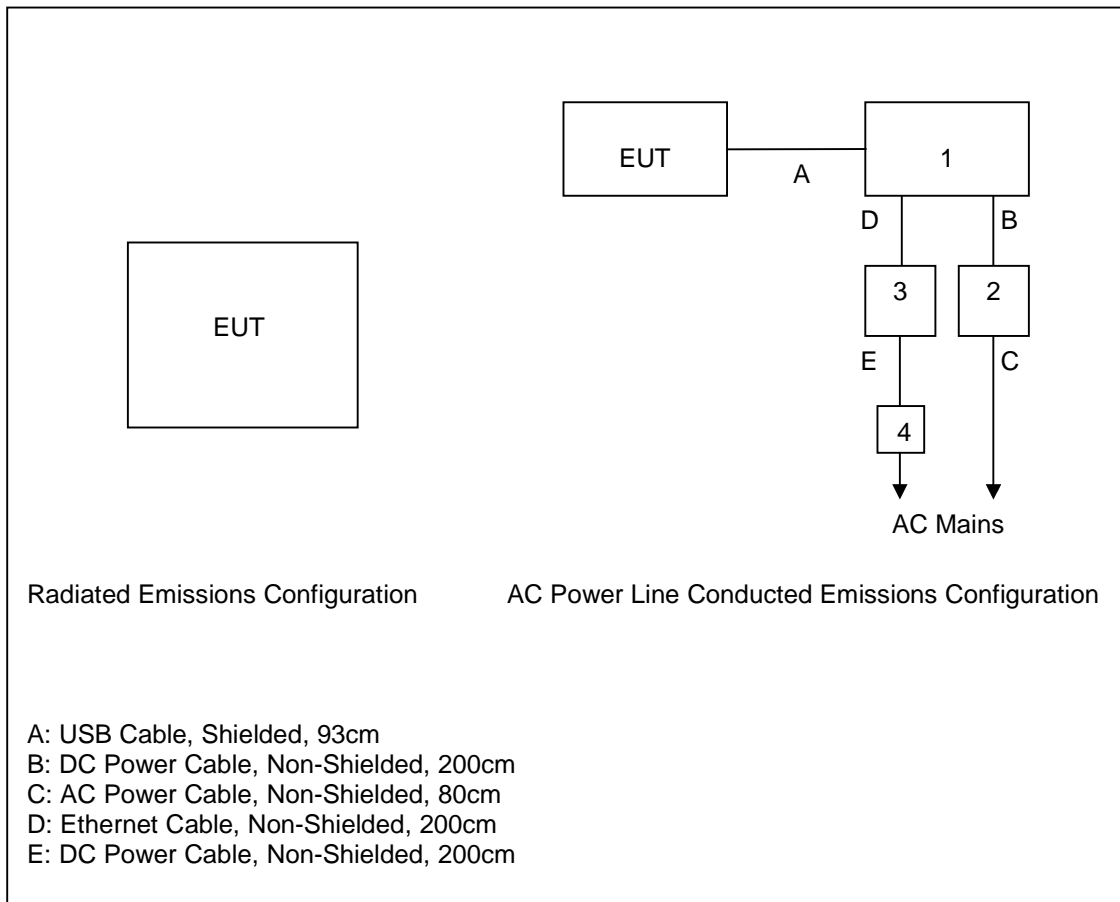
EUT

A

1

D

B

3

2

EUT

E

C

4

AC Mains

Radiated Emissions Configuration

AC Power Line Conducted Emissions Configuration

A: USB Cable, Shielded, 93cm
B: DC Power Cable, Non-Shielded, 200cm
C: AC Power Cable, Non-Shielded, 80cm
D: Ethernet Cable, Non-Shielded, 200cm
E: DC Power Cable, Non-Shielded, 200cm